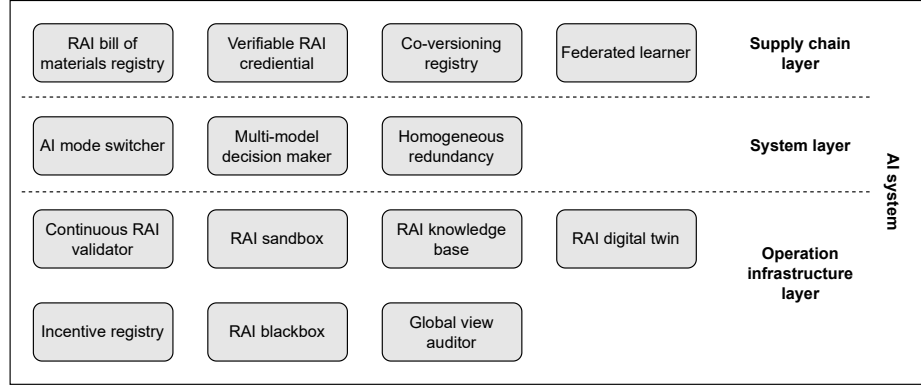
RAI bill of materials registry

Verifiable RAI credential

Co-versioning registry

Federated learner

Supply chain layer

AI mode switcher

Multi-model decision maker

Homogeneous redundancy

System layer

AI system

Continuous RAI validator

RAI sandbox

RAI knowledge base

RAI digital twin

Operation infrastructure layer

Incentive registry

RAI blackbox

Global view auditor